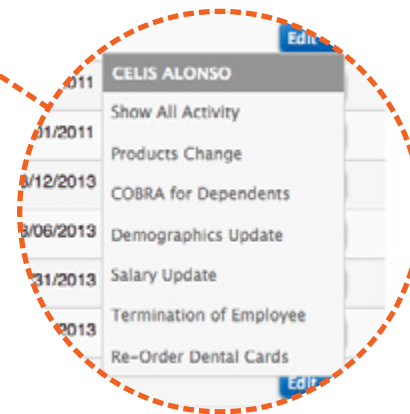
Edit
011
01/2011
/12/2013
/06/2013
31/2013
2013
CELIS ALONSO
Show All Activity
Products Change
COBRA for Dependents
Demographics Update
Salary Update
Termination of Employee
Re-Order Dental Cards
Edit